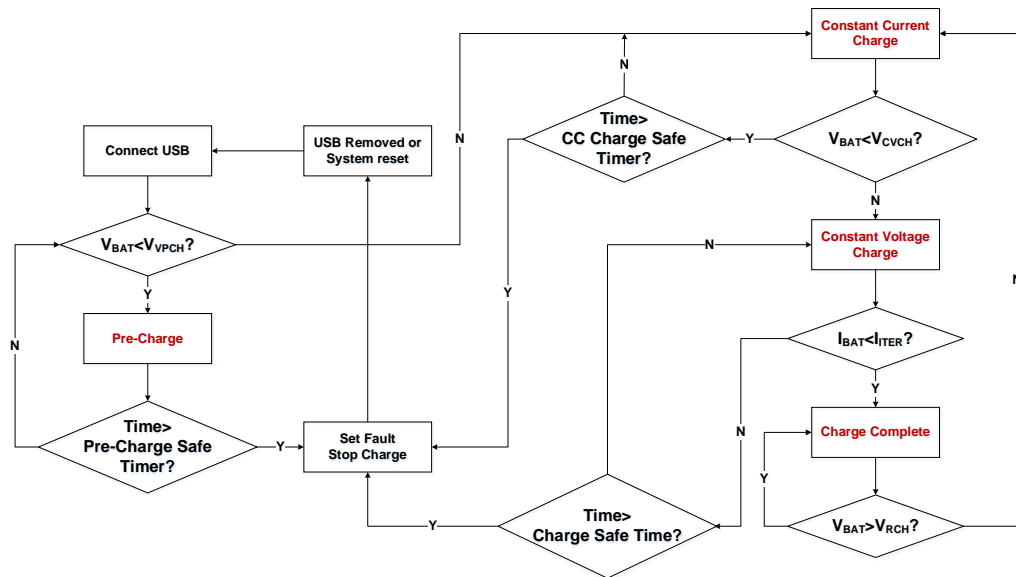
Constant Current Charge

N

Time> CC Charge Safe Timer?

Y

$V_{BAT}$<$V_{CVCH}$?

Connect USB

USB Removed or System reset

N

N

$V_{BAT}$<$V_{VPCH}$?

N

Constant Voltage Charge

Y

Y

Pre-Charge

$I_{BAT}$<$I_{ITER}$?

N

Y

Time> Pre-Charge Safe Timer?

Y

Set Fault Stop Charge

N

Charge Complete

Y

Y

Time> Charge Safe Time?

$V_{BAT}$>$V_{RCH}$?